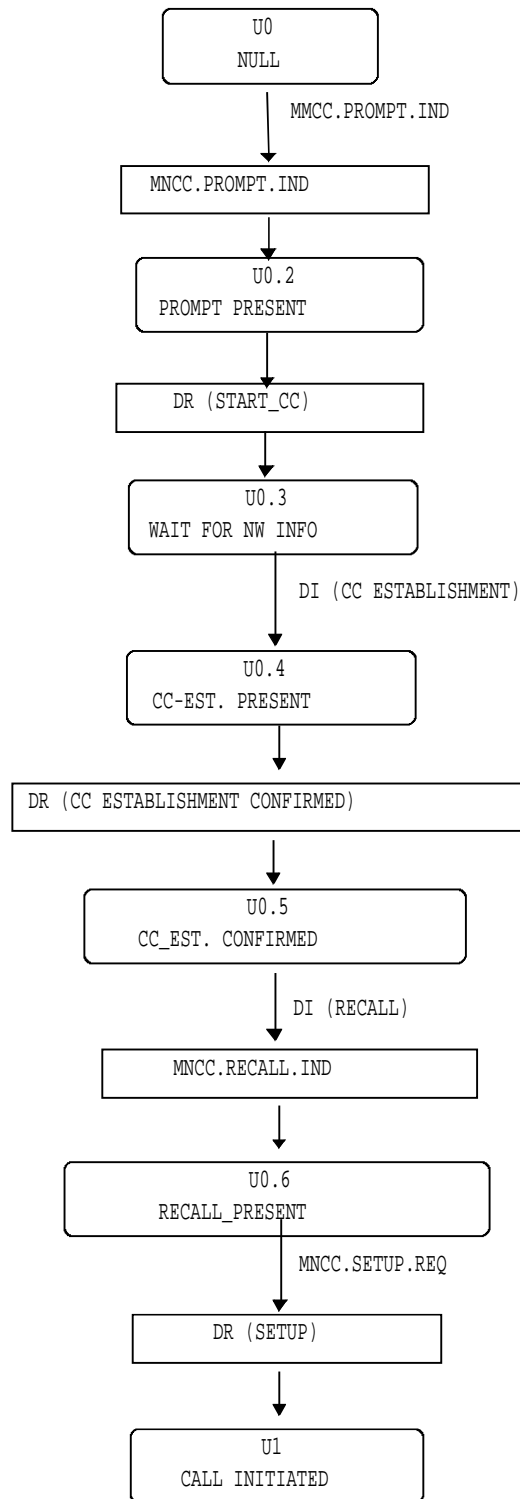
U0
NULL

MMCC.PROMPT.IND

MNCC.PROMPT.IND

U0.2
PROMPT PRESENT

DR (START_CC)

U0.3
WAIT FOR NW INFO

DI (CC ESTABLISHMENT)

U0.4
CC-EST. PRESENT

DR (CC ESTABLISHMENT CONFIRMED)

U0.5
CC_EST. CONFIRMED

DI (RECALL)

MNCC.RECALL.IND

U0.6
RECALL_PRESENT

MNCC.SETUP.REQ

DR (SETUP)

U1
CALL INITIATED